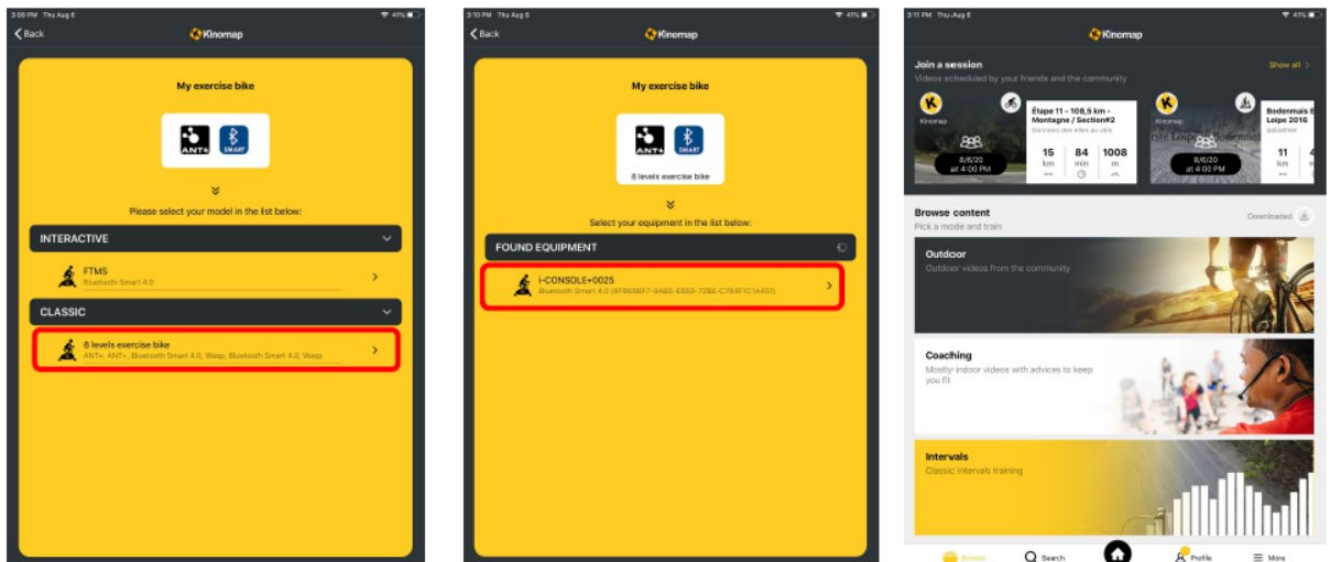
3:09 PM Thu Aug 6
41%
Back
Kinomap

My exercise bike

ANT+
SMART

Please select your model in the list below:

INTERACTIVE

FTMS
Bluetooth Smart 4.0

CLASSIC

8 levels exercise bike
ANT+, ANT+, Bluetooth Smart 4.0, Wasp, Bluetooth Smart 4.0, Wasp

3:10 PM Thu Aug 6
41%
Back
Kinomap

My exercise bike

ANT+
SMART
8 levels exercise bike

Select your equipment in the list below:

FOUND EQUIPMENT

I-CONSOLE+0025
Bluetooth Smart 4.0 ([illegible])

3:11 PM Thu Aug 6
41%
Kinomap

Join a session
Videos scheduled by your friends and the community
Show all

Kinomap
Étape 11 - 108,5 km - Montagne / Section#2
Données des élites au vélo
8/6/20 at 4:00 PM
15 km
84 min
1008 m

Kinomap
Bodenmais E Loipe 2016
8/6/20 at 4:00 PM
11 km

Browse content
Pick a mode and train
Downloaded

Outdoor
Outdoor videos from the community

Coaching
Mostly indoor videos with advices to keep you fit

Intervals
Classic intervals training

Browse
Search
Profile
More